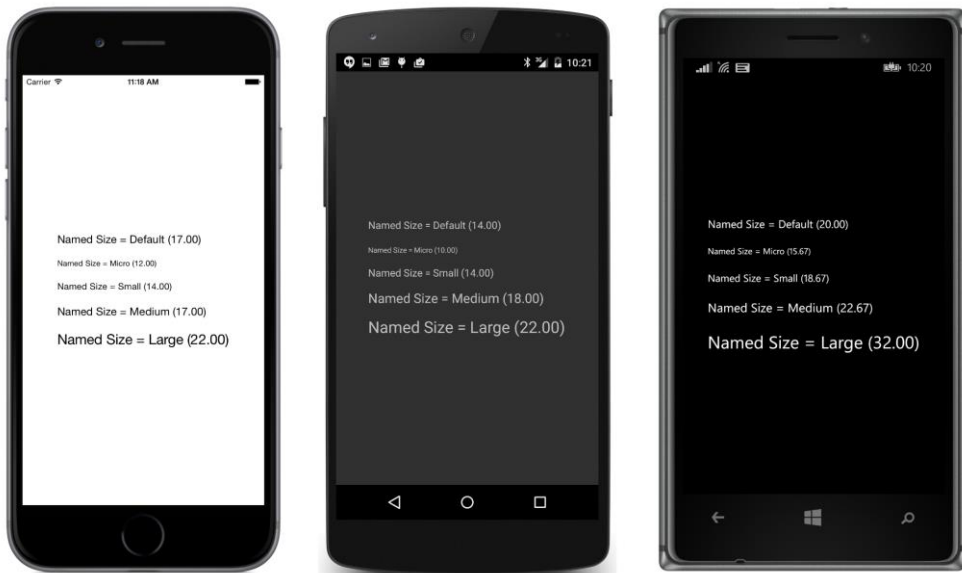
Carrier 11:18 AM

Named Size = Default (17.00)

Named Size = Micro (12.00)

Named Size = Small (14.00)

Named Size = Medium (17.00)

Named Size = Large (22.00)

10:21

Named Size = Default (14.00)

Named Size = Micro (10.00)

Named Size = Small (14.00)

Named Size = Medium (18.00)

Named Size = Large (22.00)

10:20

Named Size = Default (20.00)

Named Size = Micro (15.67)

Named Size = Small (18.67)

Named Size = Medium (22.67)

Named Size = Large (32.00)